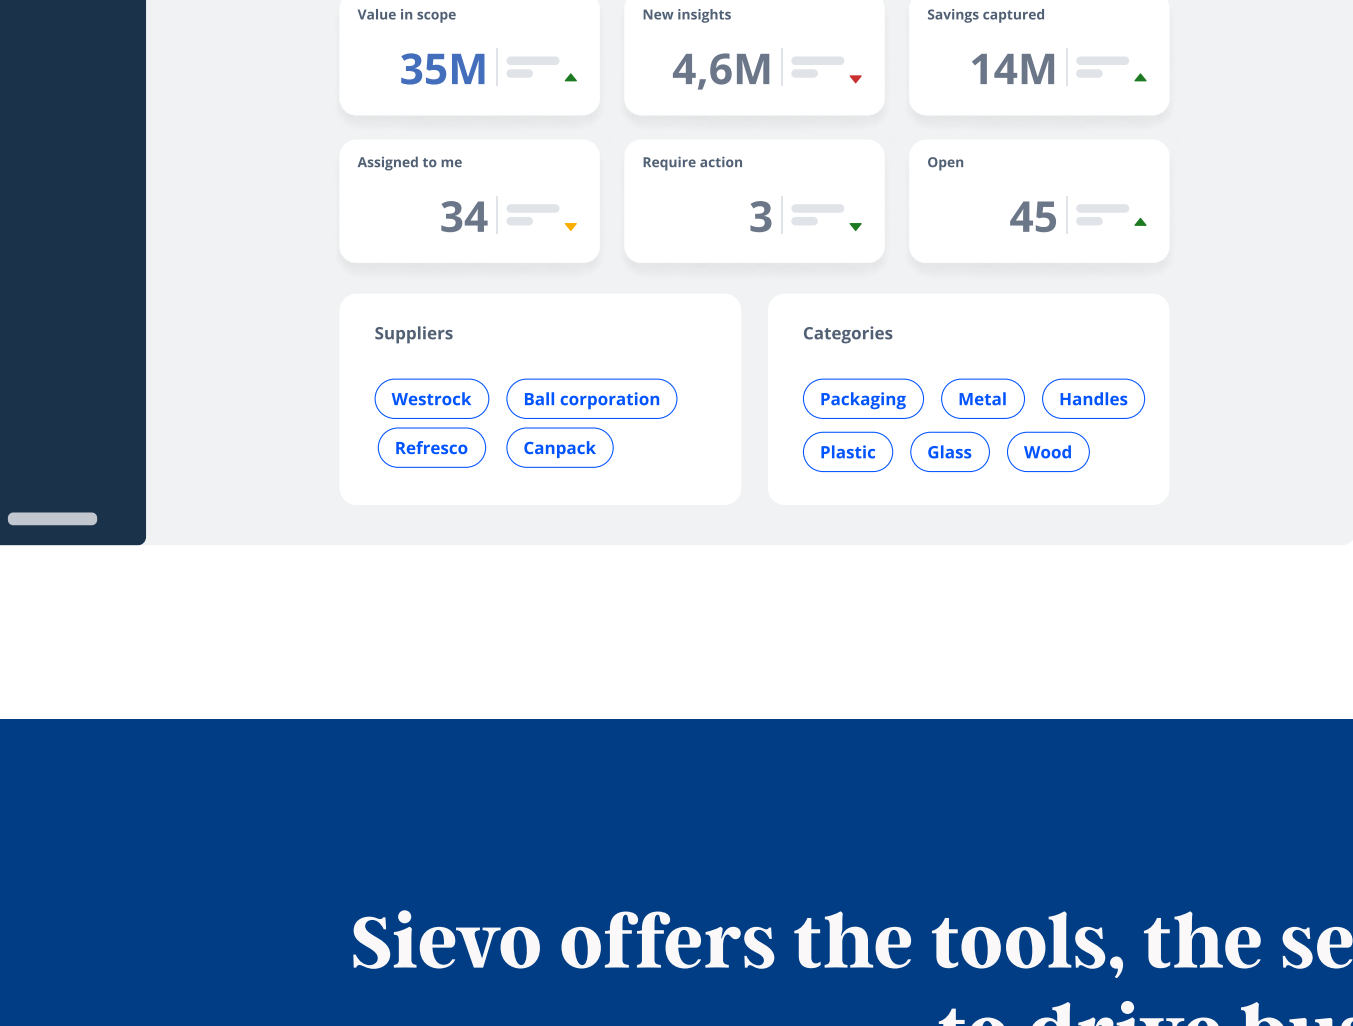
Value in scope
35M

New insights
4,6M

Savings captured
14M

Assigned to me
34

Require action
3

Open
45

Suppliers
Westrock
Ball corporation
Refresco
Canpack

Categories
Packaging
Metal
Handles
Plastic
Glass
Wood

Sievo offers the tools, the se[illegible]
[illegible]